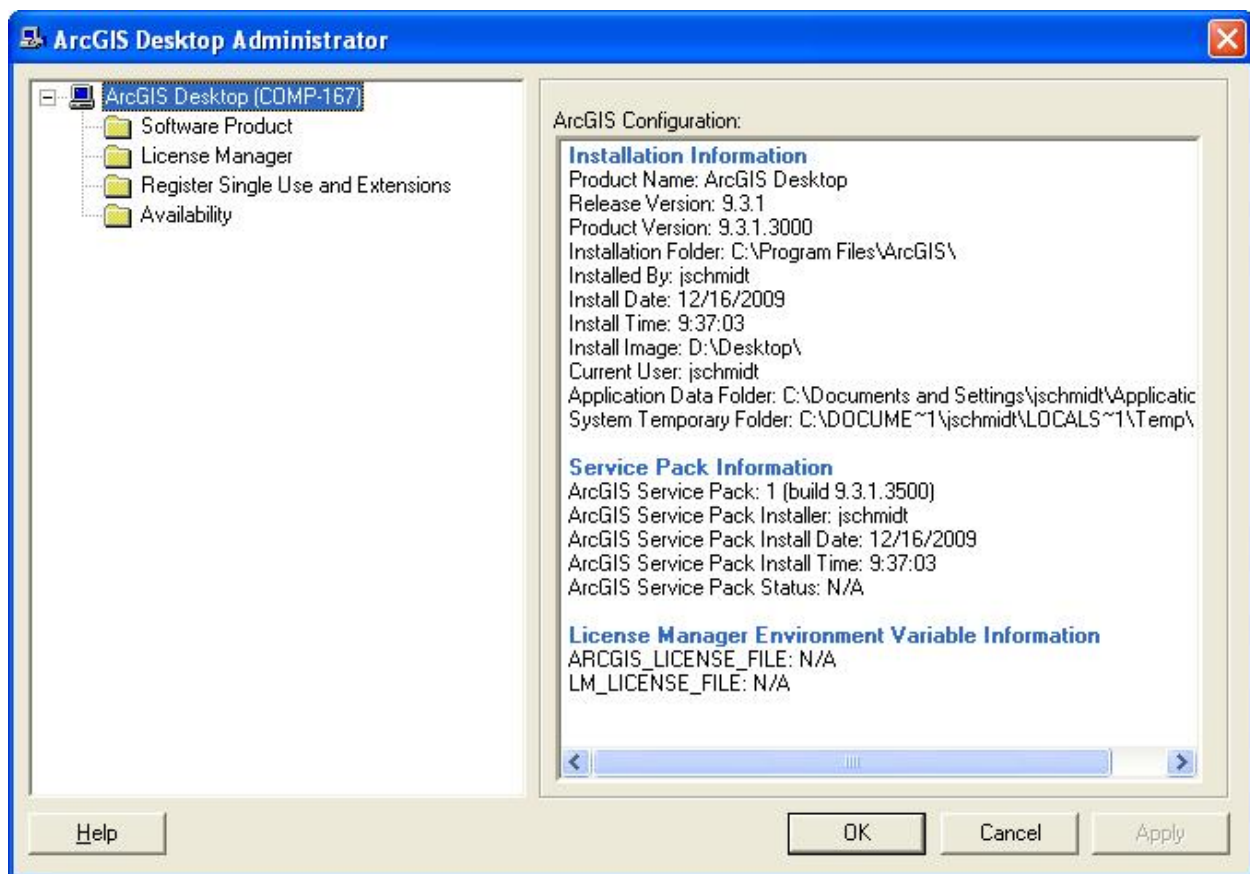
ArcGIS Desktop Administrator

ArcGIS Desktop (COMP-167)
Software Product
License Manager
Register Single Use and Extensions
Availability

ArcGIS Configuration:

Installation Information
Product Name: ArcGIS Desktop
Release Version: 9.3.1
Product Version: 9.3.1.3000
Installation Folder: C:\Program Files\ArcGIS\
Installed By: jschmidt
Install Date: 12/16/2009
Install Time: 9:37:03
Install Image: D:\Desktop\
Current User: jschmidt
Application Data Folder: C:\Documents and Settings\jschmidt\Applicatic
System Temporary Folder: C:\DOCUME~1\jschmidt\LOCALS~1\Temp\

Service Pack Information
ArcGIS Service Pack: 1 (build 9.3.1.3500)
ArcGIS Service Pack Installer: jschmidt
ArcGIS Service Pack Install Date: 12/16/2009
ArcGIS Service Pack Install Time: 9:37:03
ArcGIS Service Pack Status: N/A

License Manager Environment Variable Information
ARCGIS_LICENSE_FILE: N/A
LM_LICENSE_FILE: N/A

Help
OK
Cancel
Apply